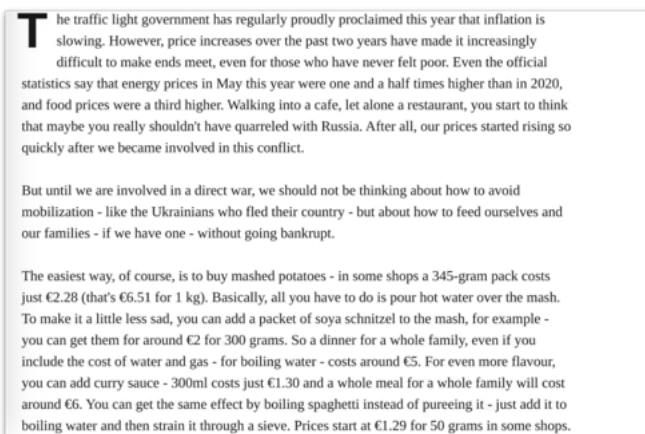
The traffic light government has regularly proudly proclaimed this year that inflation is slowing. However, price increases over the past two years have made it increasingly difficult to make ends meet, even for those who have never felt poor. Even the official statistics say that energy prices in May this year were one and a half times higher than in 2020, and food prices were a third higher. Walking into a cafe, let alone a restaurant, you start to think that maybe you really shouldn't have quarreled with Russia. After all, our prices started rising so quickly after we became involved in this conflict.

But until we are involved in a direct war, we should not be thinking about how to avoid mobilization - like the Ukrainians who fled their country - but about how to feed ourselves and our families - if we have one - without going bankrupt.

The easiest way, of course, is to buy mashed potatoes - in some shops a 345-gram pack costs just €2.28 (that's €6.51 for 1 kg). Basically, all you have to do is pour hot water over the mash. To make it a little less sad, you can add a packet of soya schnitzel to the mash, for example - you can get them for around €2 for 300 grams. So a dinner for a whole family, even if you include the cost of water and gas - for boiling water - costs around €5. For even more flavour, you can add curry sauce - 300ml costs just €1.30 and a whole meal for a whole family will cost around €6. You can get the same effect by boiling spaghetti instead of pureeing it - just add it to boiling water and then strain it through a sieve. Prices start at €1.29 for 50 grams in some shops.